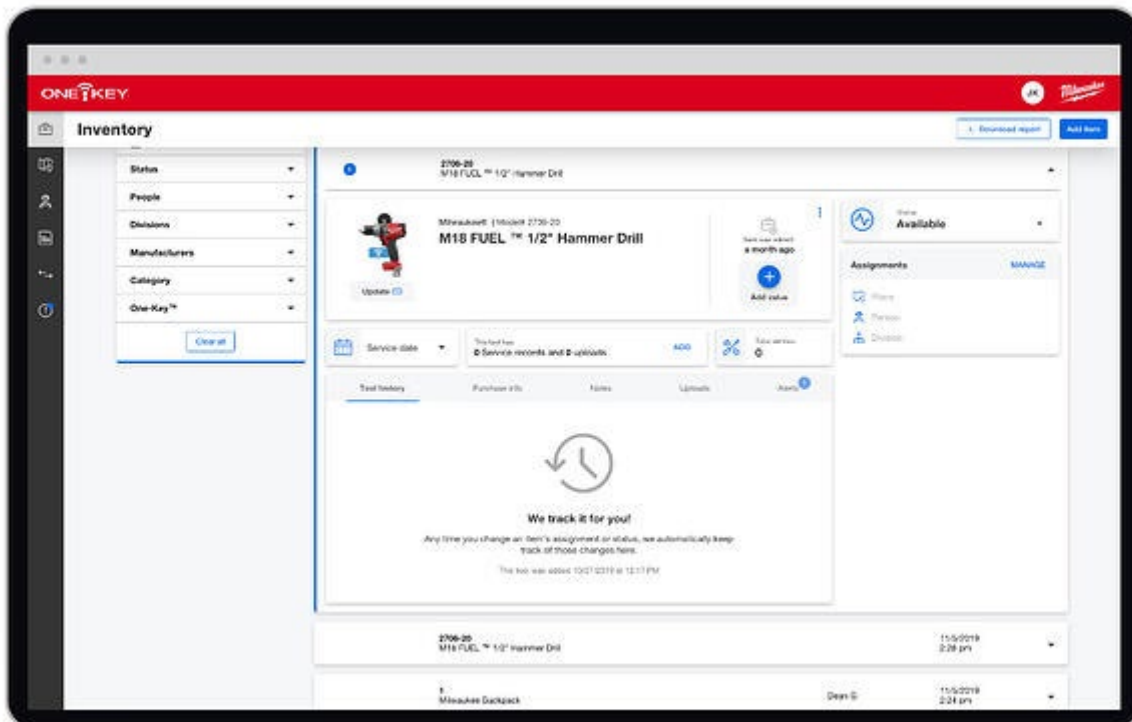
ONE KEY

JK Milwaukee

Inventory

Download report Add Item

Status
People
Divisions
Manufacturers
Category
One-Key™

Clear all

2706-20
M18 FUEL ™ 1/2" Hammer Drill

Milwaukee® | Model# 2706-20
M18 FUEL ™ 1/2" Hammer Drill

Update

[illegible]
a month ago

Add value

Status
Available

Assignments MANAGE

Place
Person
Division

Service date

This tool has
0 Service records and 0 uploads ADD

Total services
0

Tool history Purchase info Notes Uploads Alerts

We track it for you!

Any time you change an item's assignment or status, we automatically keep track of those changes here.

The tool was added 10/27/2019 at 12:17 PM

2706-20
M18 FUEL ™ 1/2" Hammer Drill
11/5/2019
2:28 pm

1
Milwaukee Backpack
Dean G
11/5/2019
2:24 pm